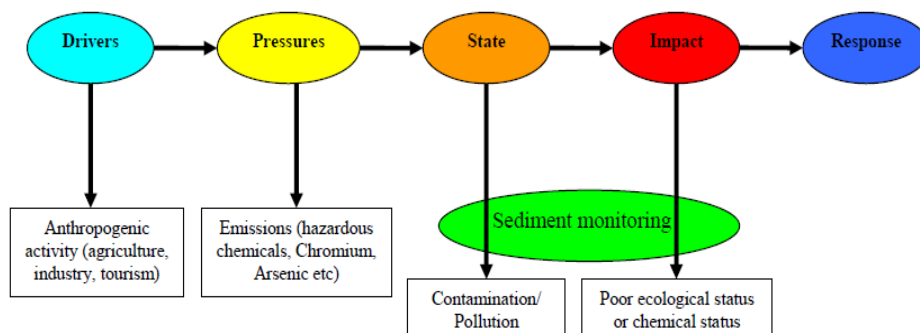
Drivers

Pressures

State

Impact

Response

Anthropogenic activity (agriculture, industry, tourism)

Emissions (hazardous chemicals, Chromium, Arsenic etc)

Sediment monitoring

Contamination/ Pollution

Poor ecological status or chemical status